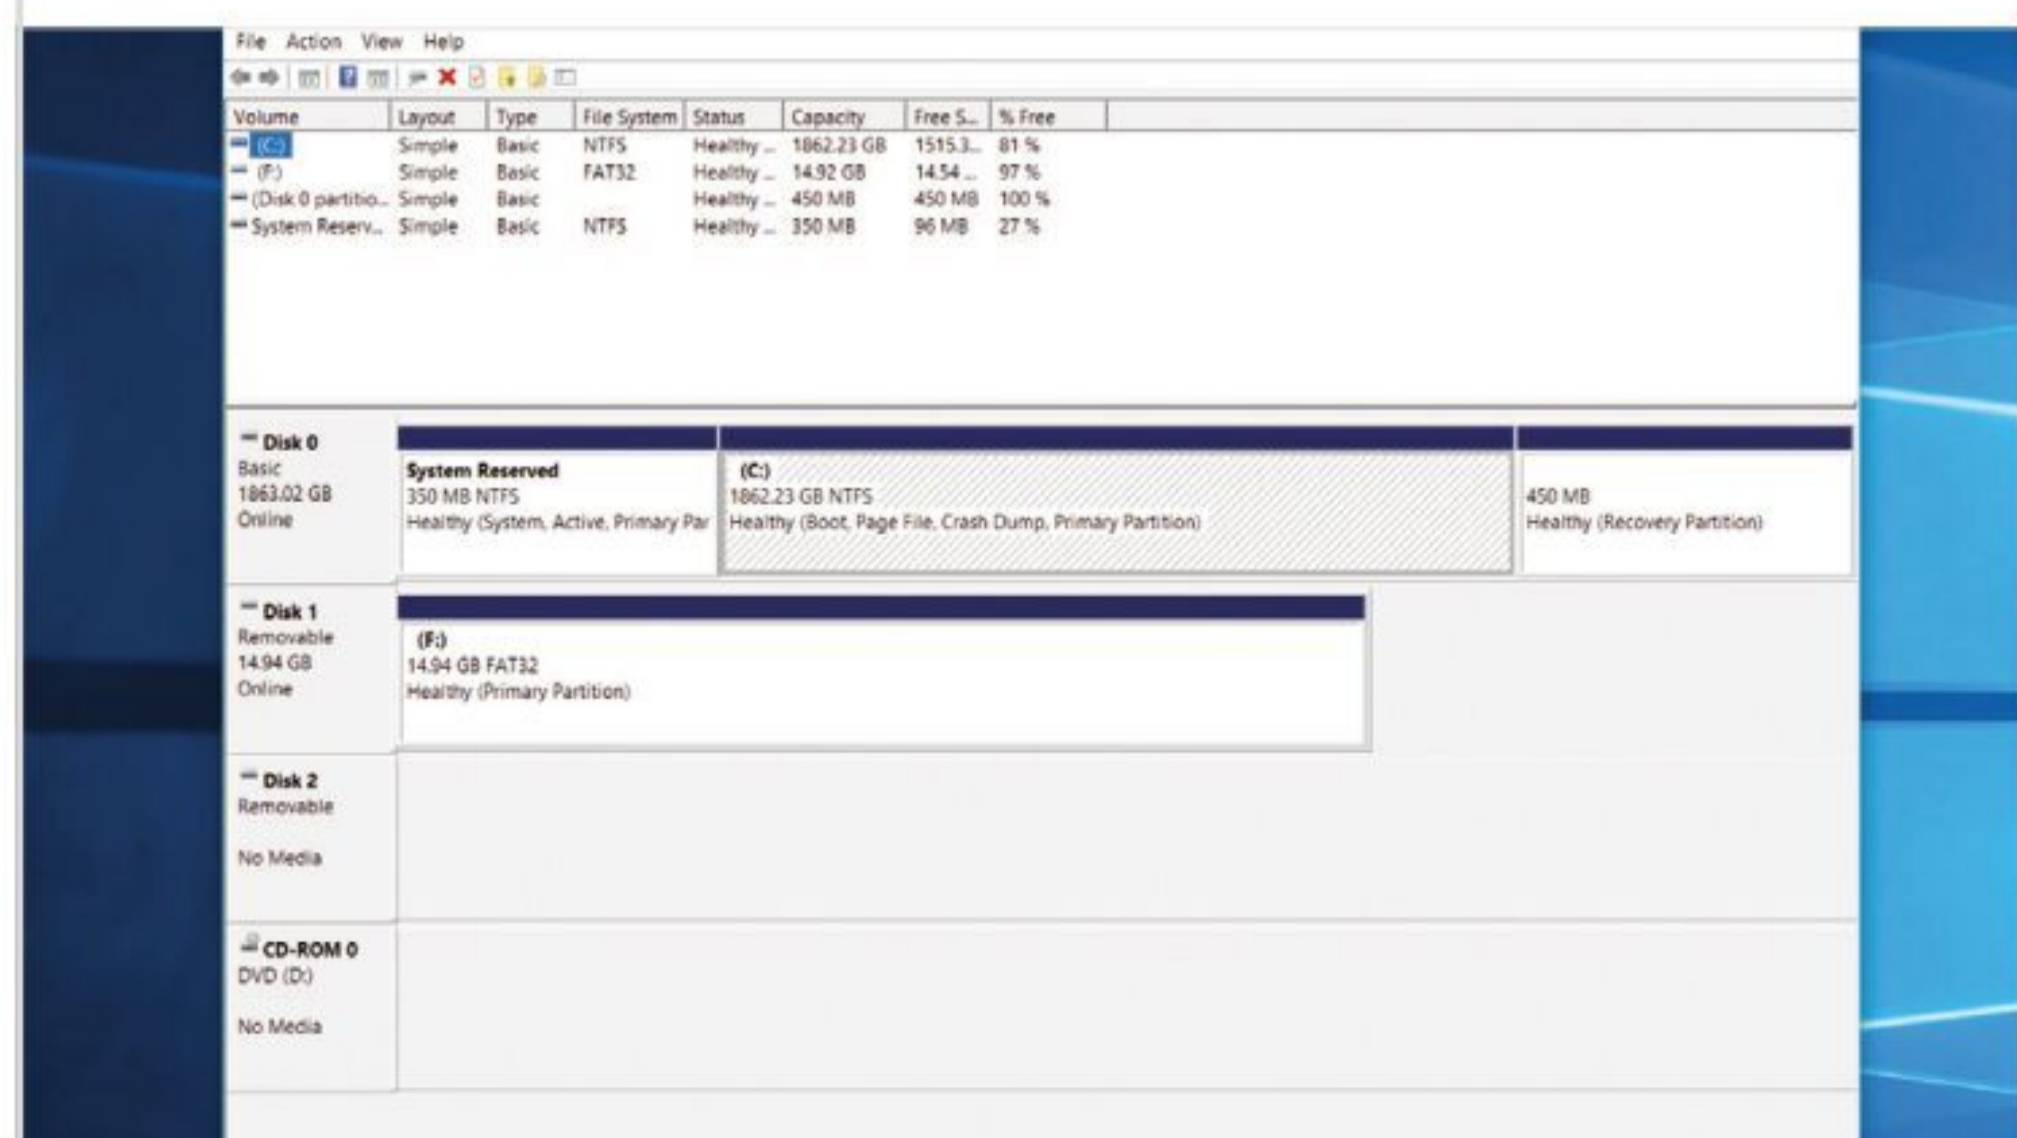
File Action View Help

| Volume | Layout | Type | File System | Status | Capacity | Free S... | % Free |
|---|---|---|---|---|---|---|---|
| (C:) | Simple | Basic | NTFS | Healthy ... | 1862.23 GB | 1515.3... | 81 % |
| (F:) | Simple | Basic | FAT32 | Healthy ... | 14.92 GB | 14.54 ... | 97 % |
| (Disk 0 partitio... | Simple | Basic | | Healthy ... | 450 MB | 450 MB | 100 % |
| System Reserv... | Simple | Basic | NTFS | Healthy ... | 350 MB | 96 MB | 27 % |

Disk 0
Basic
1863.02 GB
Online

System Reserved
350 MB NTFS
Healthy (System, Active, Primary Par

(C:)
1862.23 GB NTFS
Healthy (Boot, Page File, Crash Dump, Primary Partition)

450 MB
Healthy (Recovery Partition)

Disk 1
Removable
14.94 GB
Online

(F:)
14.94 GB FAT32
Healthy (Primary Partition)

Disk 2
Removable

No Media

CD-ROM 0
DVD (D:)

No Media